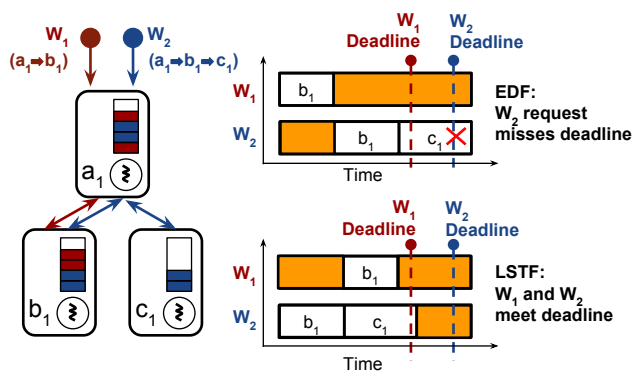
$W_1$ $(a_1 \rightarrow b_1)$

$W_2$ $(a_1 \rightarrow b_1 \rightarrow c_1)$

$a_1$

$b_1$

$c_1$

$W_1$ Deadline

$W_2$ Deadline

$W_1$ $b_1$

$W_2$ $b_1$ $c_1$

Time

EDF: $W_2$ request misses deadline

$W_1$ Deadline

$W_2$ Deadline

$W_1$ $b_1$

$W_2$ $b_1$ $c_1$

Time

LSTF: $W_1$ and $W_2$ meet deadline